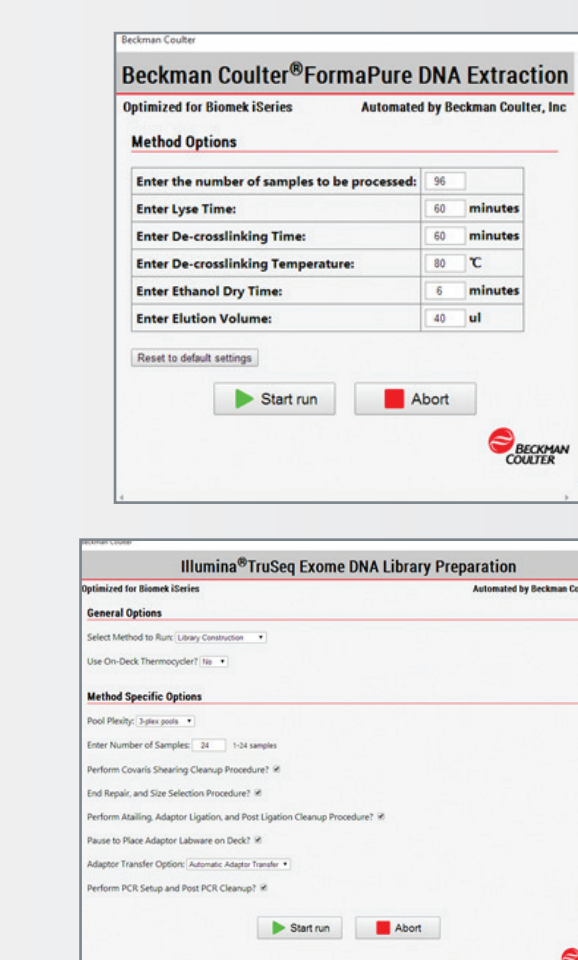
Beckman Coulter

Beckman Coulter®FormaPure DNA Extraction

Optimized for Biomek iSeries

Automated by Beckman Coulter, Inc

Method Options

| | | |
|---|---|---|
| Enter the number of samples to be processed: | 96 | |
| Enter Lyse Time: | 60 | minutes |
| Enter De-crosslinking Time: | 60 | minutes |
| Enter De-crosslinking Temperature: | 80 | ℃ |
| Enter Ethanol Dry Time: | 6 | minutes |
| Enter Elution Volume: | 40 | ul |

Reset to default settings

Start run

Abort

BECKMAN COULTER

Beckman Coulter

Illumina®TruSeq Exome DNA Library Preparation

Optimized for Biomek iSeries

Automated by Beckman Co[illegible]

General Options

Select Method to Run: Library Construction

Use On-Deck Thermocycler? No

Method Specific Options

Pool Plexity: 3-plex pools

Enter Number of Samples: 24 1-24 samples

Perform Covaris Shearing Cleanup Procedure?

End Repair, and Size Selection Procedure?

Perform Atailing, Adaptor Ligation, and Post Ligation Cleanup Procedure?

Pause to Place Adaptor Labware on Deck?

Adaptor Transfer Option: Automatic Adaptor Transfer

Perform PCR Setup and Post PCR Cleanup?

Start run

Abort